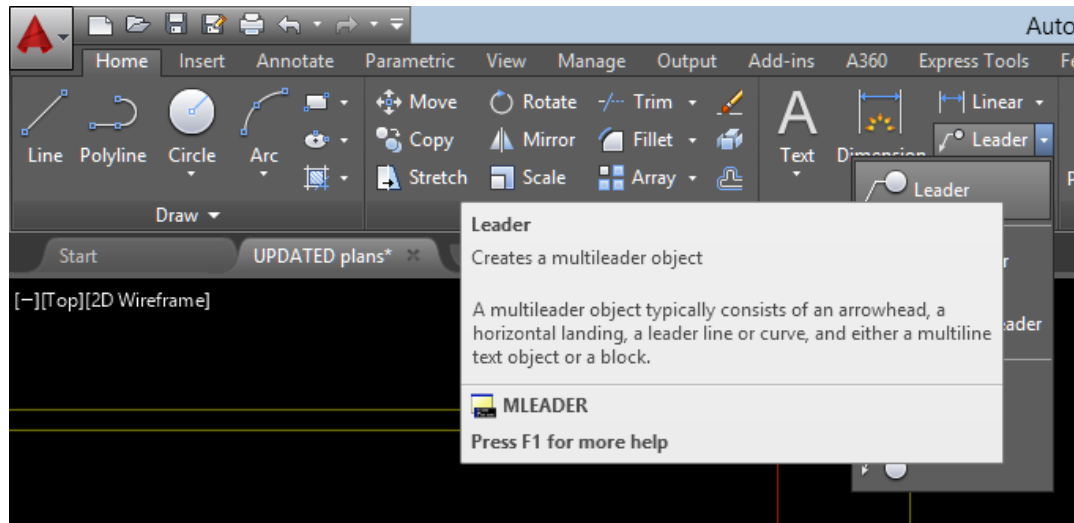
Auto

Home Insert Annotate Parametric View Manage Output Add-ins A360 Express Tools Fe

Line Polyline Circle Arc

Move Rotate Trim

Copy Mirror Fillet

Stretch Scale Array

Text Dimension

Linear

Leader

Leader

Draw

Start UPDATED plans*

[−][Top][2D Wireframe]

Leader

Creates a multileader object

A multileader object typically consists of an arrowhead, a horizontal landing, a leader line or curve, and either a multiline text object or a block.

MLEADER

Press F1 for more help

r

ader